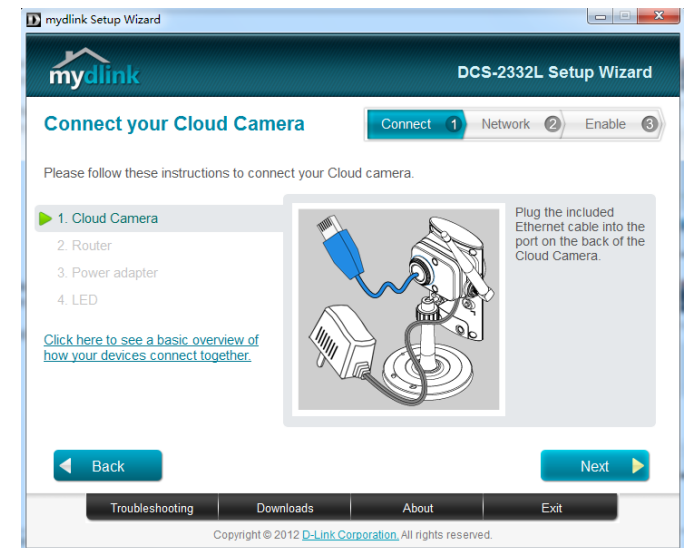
D mydlink Setup Wizard

mydlink

DCS-2332L Setup Wizard

Connect your Cloud Camera

Connect 1 Network 2 Enable 3

Please follow these instructions to connect your Cloud camera.

1. Cloud Camera
2. Router
3. Power adapter
4. LED

Click here to see a basic overview of how your devices connect together.

Plug the included Ethernet cable into the port on the back of the Cloud Camera.

Back

Next

Troubleshooting | Downloads | About | Exit

Copyright © 2012 D-Link Corporation. All rights reserved.